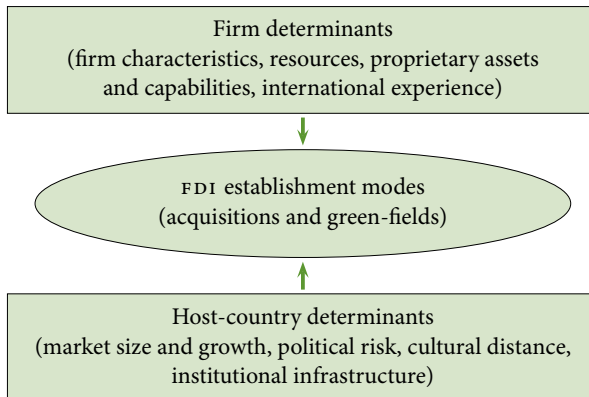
Firm determinants
(firm characteristics, resources, proprietary assets and capabilities, international experience)

FDI establishment modes
(acquisitions and green-fields)

Host-country determinants
(market size and growth, political risk, cultural distance, institutional infrastructure)